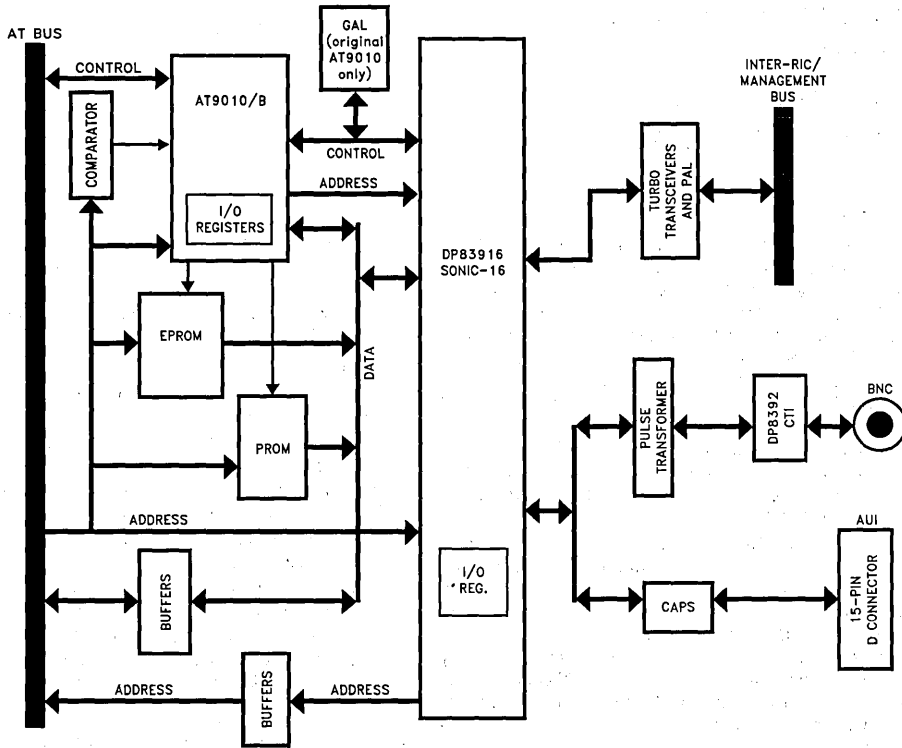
AT BUS

CONTROL

COMPARATOR

AT9010/B

I/O REGISTERS

GAL (original AT9010 only)

CONTROL

ADDRESS

DATA

EPROM

PROM

ADDRESS

BUFFERS

BUFFERS

ADDRESS

ADDRESS

DP83916 SONIC-16

I/O REG.

TURBO TRANSCEIVERS AND PAL

INTER-RIC/ MANAGEMENT BUS

PULSE TRANSFORMER

DP8392 CTI

BNC

AUI

CAPS

15-PIN D CONNECTOR